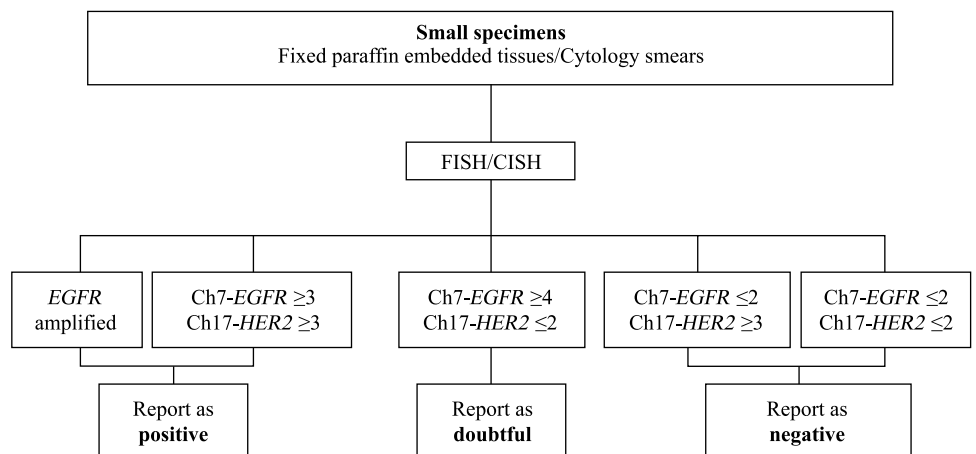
**Small specimens**
Fixed paraffin embedded tissues/Cytology smears

FISH/CISH

*EGFR* amplified

Ch7-*EGFR* $\geq 3$
Ch17-*HER2* $\geq 3$

Ch7-*EGFR* $\geq 4$
Ch17-*HER2* $\leq 2$

Ch7-*EGFR* $\leq 2$
Ch17-*HER2* $\geq 3$

Ch7-*EGFR* $\leq 2$
Ch17-*HER2* $\leq 2$

Report as **positive**

Report as **doubtful**

Report as **negative**